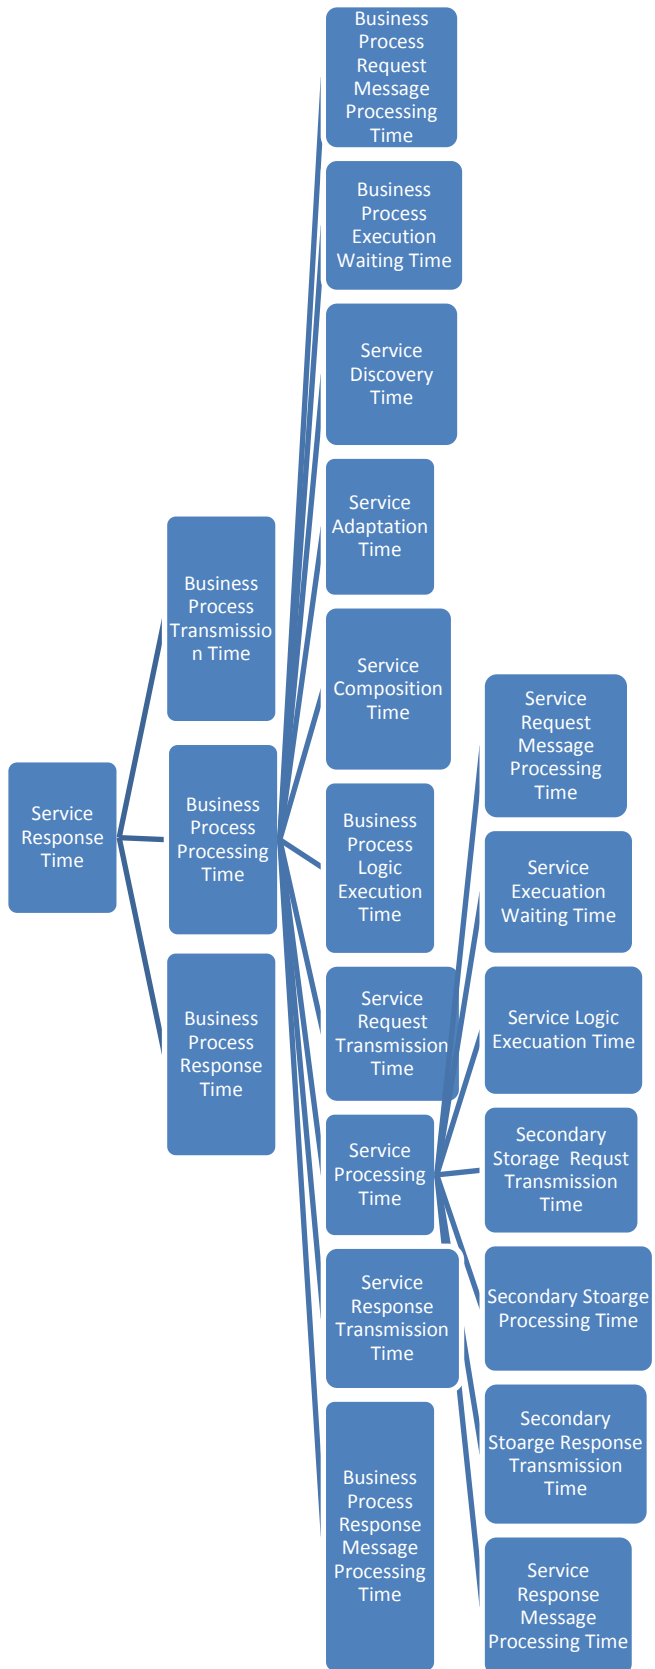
Service Response Time

Business Process Transmission Time

Business Process Processing Time

Business Process Response Time

Business Process Request Message Processing Time

Business Process Execution Waiting Time

Service Discovery Time

Service Adaptation Time

Service Composition Time

Business Process Logic Execution Time

Service Request Transmission Time

Service Processing Time

Service Response Transmission Time

Business Process Response Message Processing Time

Service Request Message Processing Time

Service Execuation Waiting Time

Service Logic Execuation Time

Secondary Storage Requst Transmission Time

Secondary Stoarge Processing Time

Secondary Stoarge Response Transmission Time

Service Response Message Processing Time